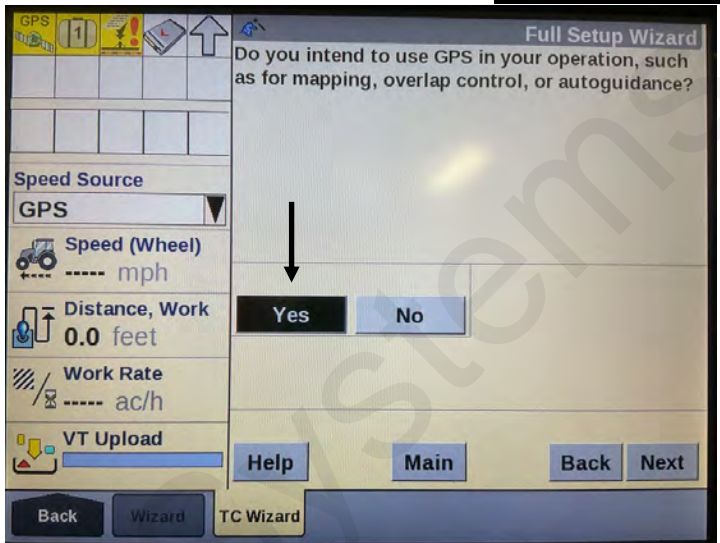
GPS

1

Full Setup Wizard

Do you intend to use GPS in your operation, such as for mapping, overlap control, or autoguidance?

Speed Source

GPS

Speed (Wheel)
----- mph

Distance, Work
0.0 feet

Work Rate
----- ac/h

VT Upload

Yes

No

Help

Main

Back

Next

Back

Wizard

TC Wizard

systems